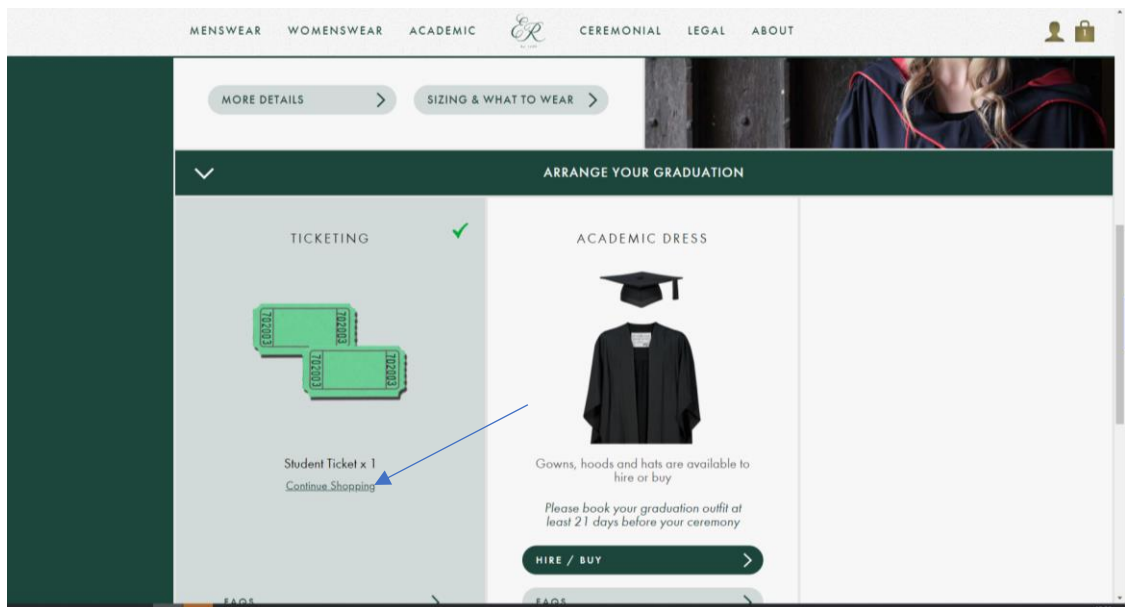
MENSWEAR WOMENSWEAR ACADEMIC ER CEREMONIAL LEGAL ABOUT

MORE DETAILS

SIZING & WHAT TO WEAR

ARRANGE YOUR GRADUATION

TICKETING

702003 702003 702003 702003

Student Ticket x 1

Continue Shopping

FAQS

ACADEMIC DRESS

Gowns, hoods and hats are available to hire or buy

Please book your graduation outfit at least 21 days before your ceremony

HIRE / BUY

FAQS